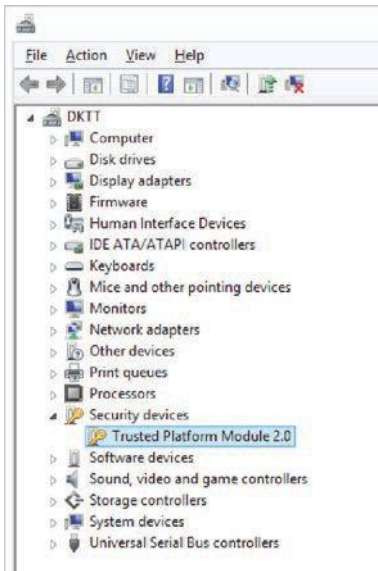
File Action View Help

DKTT
Computer
Disk drives
Display adapters
Firmware
Human Interface Devices
IDE ATA/ATAPI controllers
Keyboards
Mice and other pointing devices
Monitors
Network adapters
Other devices
Print queues
Processors
Security devices
Trusted Platform Module 2.0
Software devices
Sound, video and game controllers
Storage controllers
System devices
Universal Serial Bus controllers